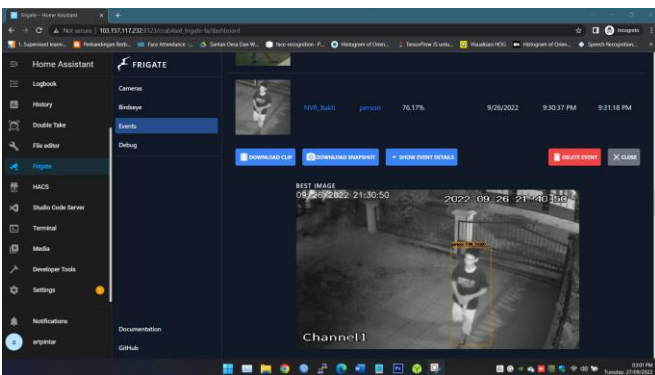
Frigate - Home Assistant
Not secure | 103.157.117.232:8123/ccab4aaf_frigate-fa/dashboard
Incognito
Home Assistant
FRIGATE
Logbook
History
Double Take
File editor
Frigate
HACS
Studio Code Server
Terminal
Media
Developer Tools
Settings
Notifications
artpintar
Cameras
Birdseye
Events
Debug
Documentation
GitHub
NVR_Bakti
person
76.17%
9/26/2022
9:30:37 PM
9:31:18 PM
DOWNLOAD CLIP
DOWNLOAD SNAPSHOT
SHOW EVENT DETAILS
DELETE EVENT
CLOSE
BEST IMAGE
09-26-2022 21:30:50
2022-09-26 21:40:50
Channel1
Tuesday, 27/09/2022